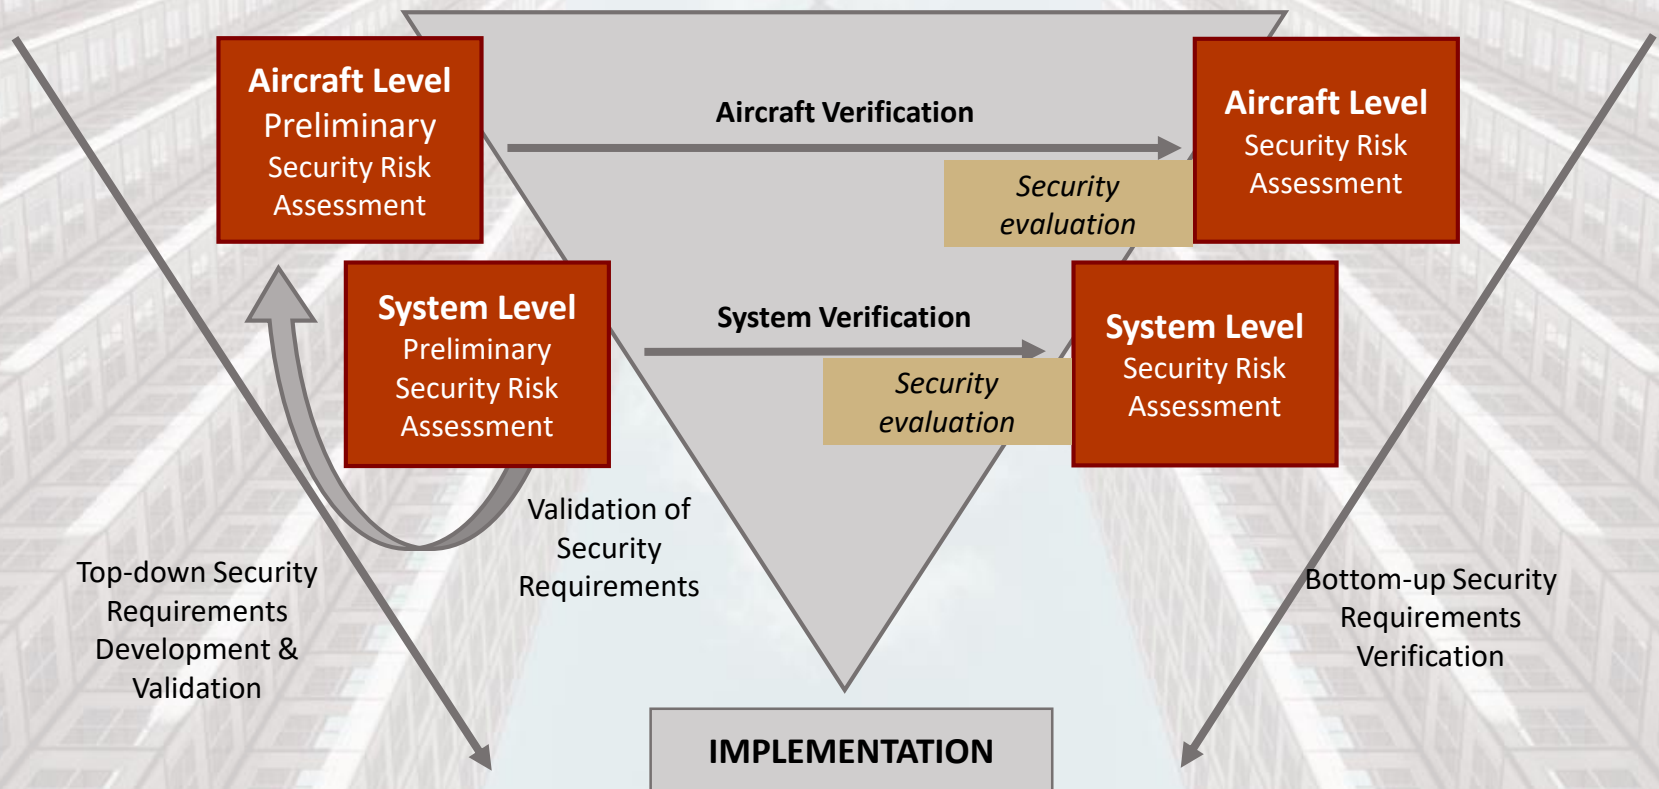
Aircraft Level
Preliminary
Security Risk
Assessment

Aircraft Verification

Aircraft Level
Security Risk
Assessment

Security
evaluation

System Level
Preliminary
Security Risk
Assessment

System Verification

System Level
Security Risk
Assessment

Security
evaluation

Validation of
Security
Requirements

Top-down Security
Requirements
Development &
Validation

Bottom-up Security
Requirements
Verification

IMPLEMENTATION